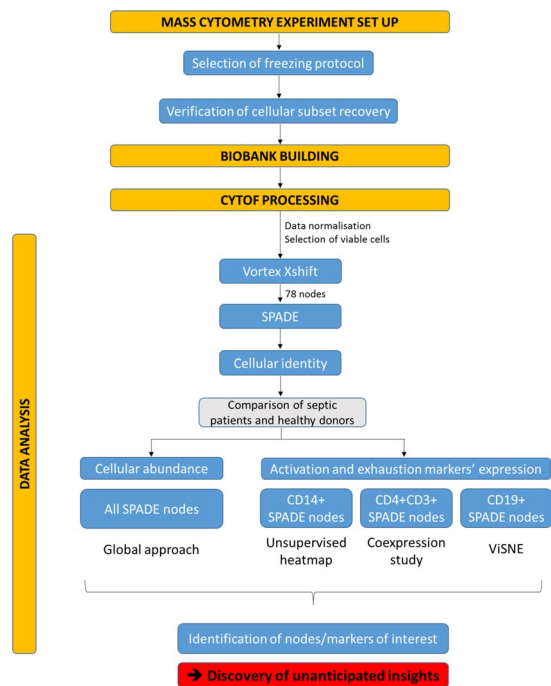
MASS CYTOMETRY EXPERIMENT SET UP

Selection of freezing protocol

Verification of cellular subset recovery

BIOBANK BUILDING

CYTOF PROCESSING

DATA ANALYSIS

Data normalisation
Selection of viable cells

Vortex Xshift

78 nodes

SPADE

Cellular identity

Comparison of septic patients and healthy donors

Cellular abundance

All SPADE nodes

Global approach

Activation and exhaustion markers' expression

CD14+ SPADE nodes

Unsupervised heatmap

CD4+CD3+ SPADE nodes

Coexpression study

CD19+ SPADE nodes

ViSNE

Identification of nodes/markers of interest

➔ Discovery of unanticipated insights